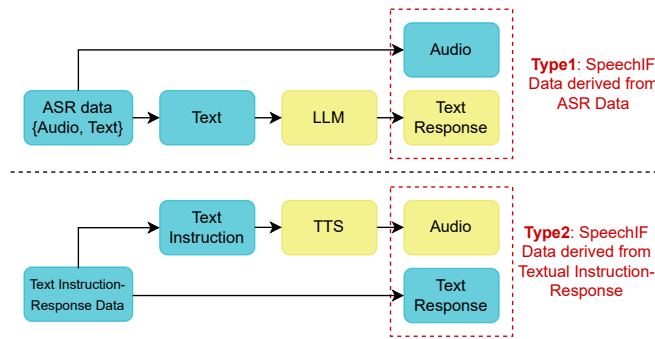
Audio

ASR data {Audio, Text}

Text

LLM

Text Response

**Type1**: SpeechIF Data derived from ASR Data

Text Instruction

TTS

Audio

Text Instruction-Response Data

Text Response

**Type2**: SpeechIF Data derived from Textual Instruction-Response